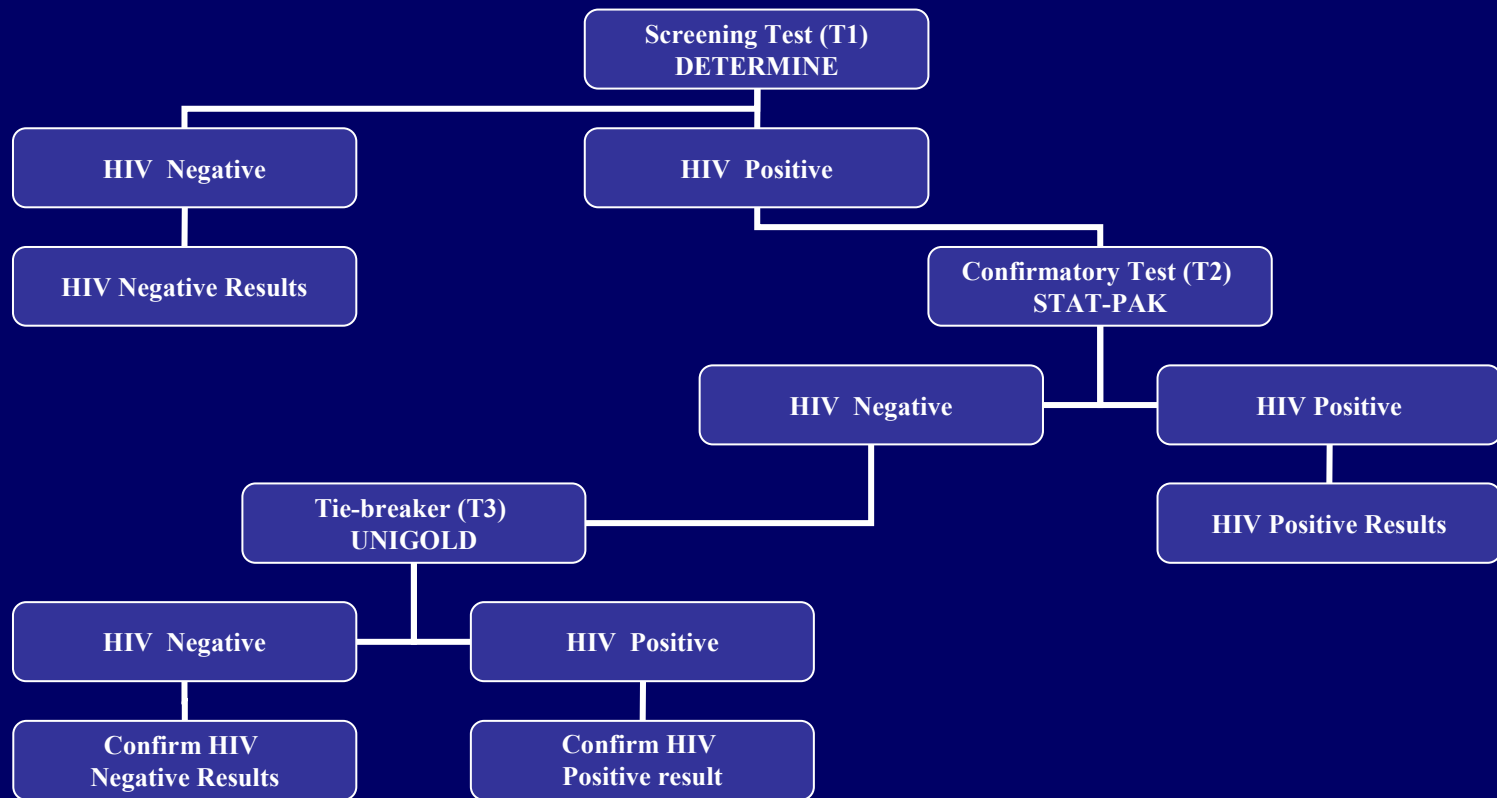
Screening Test (T1)
DETERMINE

HIV Negative

HIV Positive

HIV Negative Results

Confirmatory Test (T2)
STAT-PAK

HIV Negative

HIV Positive

HIV Positive Results

Tie-breaker (T3)
UNIGOLD

HIV Negative

HIV Positive

Confirm HIV
Negative Results

Confirm HIV
Positive result